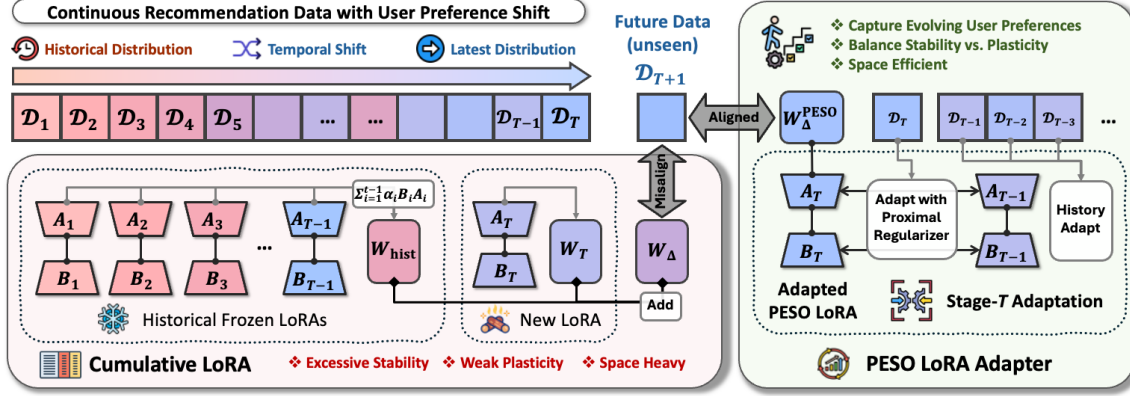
Continuous Recommendation Data with User Preference Shift

Historical Distribution

Temporal Shift

Latest Distribution

$\mathcal{D}_1$ $\mathcal{D}_2$ $\mathcal{D}_3$ $\mathcal{D}_4$ $\mathcal{D}_5$ ... ... $\mathcal{D}_{T-1}$ $\mathcal{D}_T$

Future Data (unseen)

$\mathcal{D}_{T+1}$

Aligned

Misalign

❖ Capture Evolving User Preferences
❖ Balance Stability vs. Plasticity
❖ Space Efficient

$W_\Delta^{\text{PESO}}$

$\mathcal{D}_T$ $\mathcal{D}_{T-1}$ $\mathcal{D}_{T-2}$ $\mathcal{D}_{T-3}$ ...

$A_T$ $B_T$

Adapt with Proximal Regularizer

$A_{T-1}$ $B_{T-1}$

History Adapt

Adapted PESO LoRA

Stage-$T$ Adaptation

$\Sigma_{i=1}^{t-1}\alpha_i B_i A_i$

$A_1$ $A_2$ $A_3$ ... $A_{T-1}$

$B_1$ $B_2$ $B_3$ ... $B_{T-1}$

$W_{\text{hist}}$

$A_T$ $B_T$ $W_T$

$W_\Delta$

Add

Historical Frozen LoRAs

New LoRA

Cumulative LoRA

❖ Excessive Stability ❖ Weak Plasticity ❖ Space Heavy

PESO LoRA Adapter